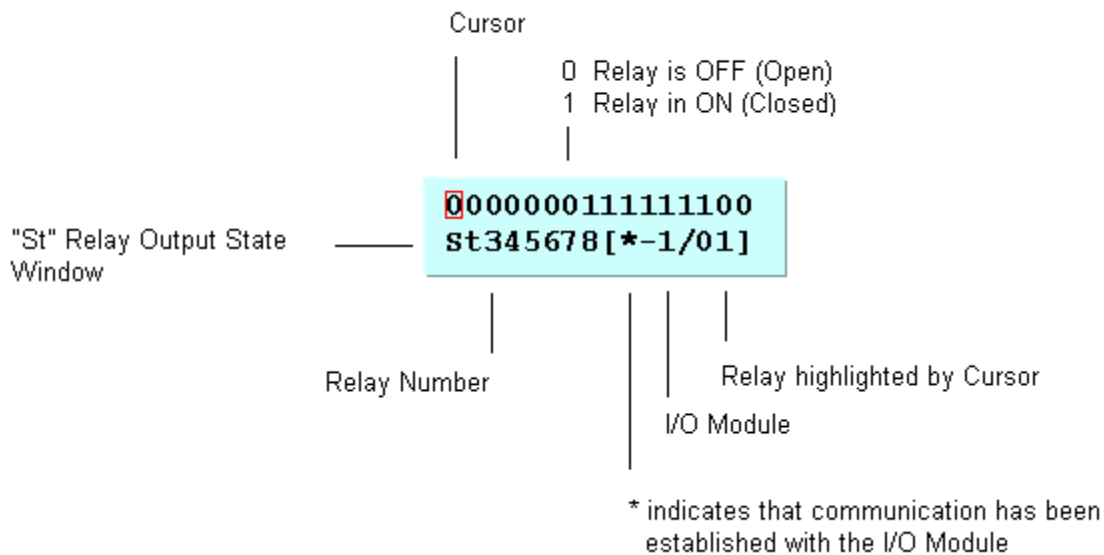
Cursor

0 Relay is OFF (Open)
1 Relay in ON (Closed)

"St" Relay Output State Window

0000000111111100
St345678[*-1/01]

Relay Number

Relay highlighted by Cursor

I/O Module

* indicates that communication has been established with the I/O Module